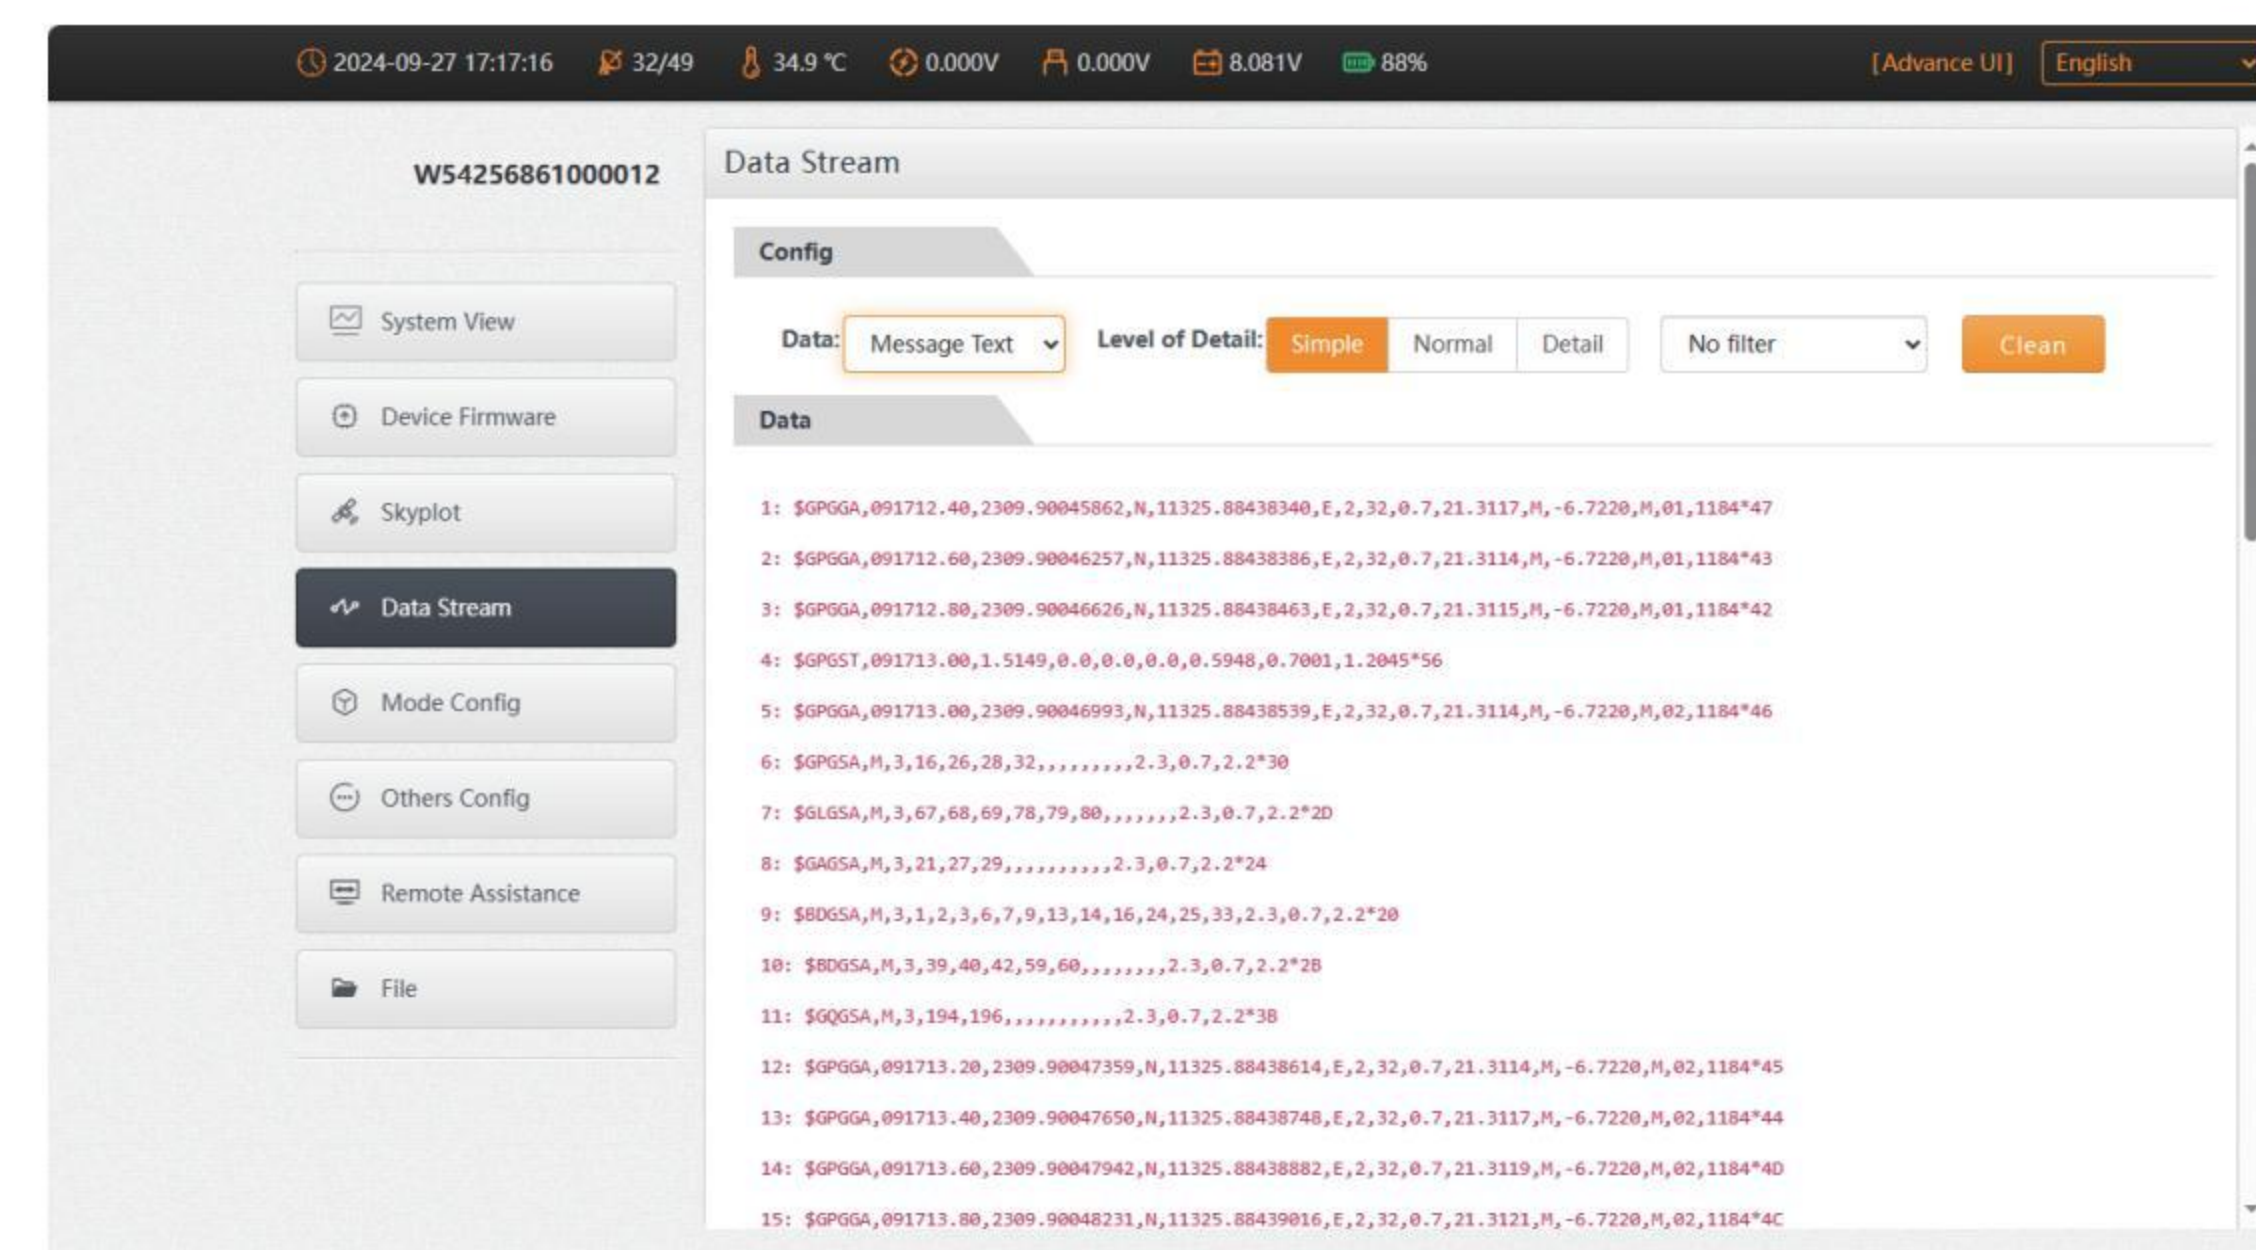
2024-09-27 17:17:16 32/49 34.9 ℃ 0.000V 0.000V 8.081V 88% [Advance UI] English

W54256861000012

System View

Device Firmware

Skyplot

Data Stream

Mode Config

Others Config

Remote Assistance

File

Data Stream

Config

Data: Message Text Level of Detail: Simple Normal Detail No filter Clean

Data

1: $GPGGA,091712.40,2309.90045862,N,11325.88438340,E,2,32,0.7,21.3117,M,-6.7220,M,01,1184*47

2: $GPGGA,091712.60,2309.90046257,N,11325.88438386,E,2,32,0.7,21.3114,M,-6.7220,M,01,1184*43

3: $GPGGA,091712.80,2309.90046626,N,11325.88438463,E,2,32,0.7,21.3115,M,-6.7220,M,01,1184*42

4: $GPGST,091713.00,1.5149,0.0,0.0,0.0,0.5948,0.7001,1.2045*56

5: $GPGGA,091713.00,2309.90046993,N,11325.88438539,E,2,32,0.7,21.3114,M,-6.7220,M,02,1184*46

6: $GPGSA,M,3,16,26,28,32,,,,,,,,,2.3,0.7,2.2*30

7: $GLGSA,M,3,67,68,69,78,79,80,,,,,,,2.3,0.7,2.2*2D

8: $GAGSA,M,3,21,27,29,,,,,,,,,,2.3,0.7,2.2*24

9: $BDGSA,M,3,1,2,3,6,7,9,13,14,16,24,25,33,2.3,0.7,2.2*20

10: $BDGSA,M,3,39,40,42,59,60,,,,,,,,2.3,0.7,2.2*2B

11: $GQGSA,M,3,194,196,,,,,,,,,,,2.3,0.7,2.2*38

12: $GPGGA,091713.20,2309.90047359,N,11325.88438614,E,2,32,0.7,21.3114,M,-6.7220,M,02,1184*45

13: $GPGGA,091713.40,2309.90047650,N,11325.88438748,E,2,32,0.7,21.3117,M,-6.7220,M,02,1184*44

14: $GPGGA,091713.60,2309.90047942,N,11325.88438882,E,2,32,0.7,21.3119,M,-6.7220,M,02,1184*4D

15: $GPGGA,091713.80,2309.90048231,N,11325.88439016,E,2,32,0.7,21.3121,M,-6.7220,M,02,1184*4C